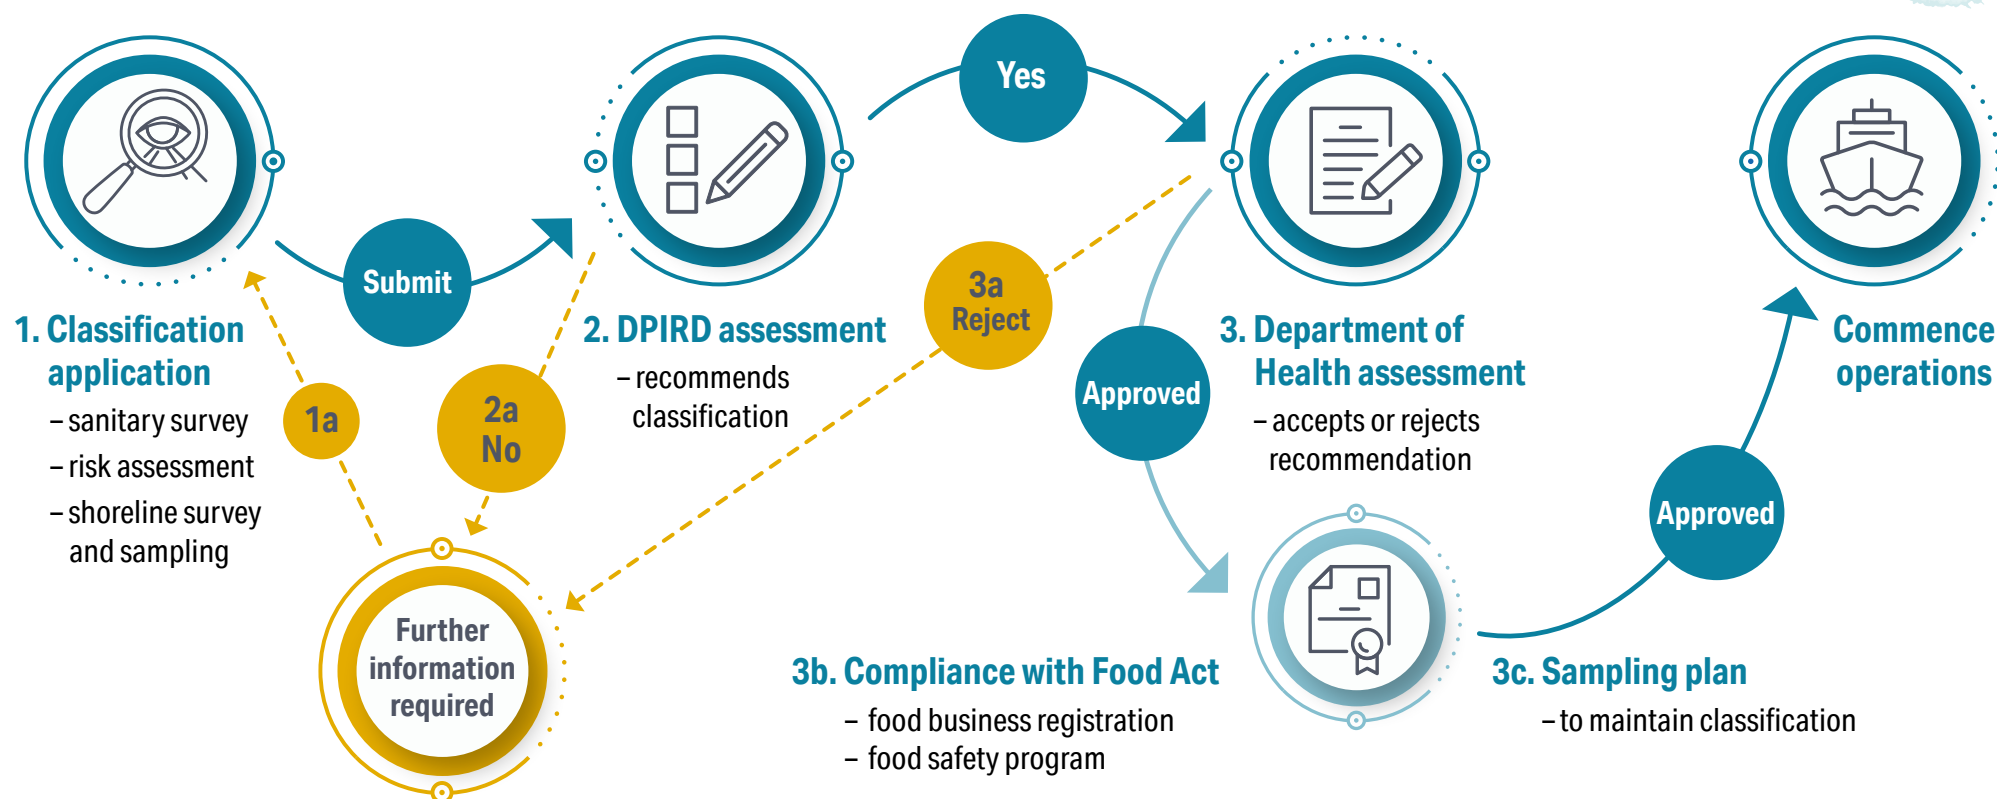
Yes

Submit

1. Classification application
– sanitary survey
– risk assessment
– shoreline survey and sampling

1a

2a No

2. DPIRD assessment
– recommends classification

3a Reject

Approved

3. Department of Health assessment
– accepts or rejects recommendation

Commence operations

Approved

Further information required

3b. Compliance with Food Act
– food business registration
– food safety program

3c. Sampling plan
– to maintain classification